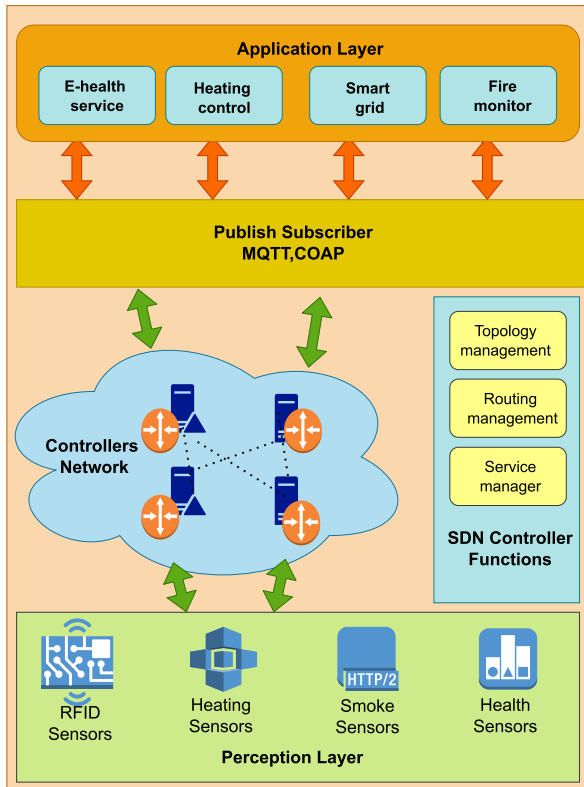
Application Layer

E-health service

Heating control

Smart grid

Fire monitor

Publish Subscriber
MQTT,COAP

Controllers Network

Topology management

Routing management

Service manager

SDN Controller Functions

RFID Sensors

Heating Sensors

HTTP/2

Smoke Sensors

Health Sensors

Perception Layer